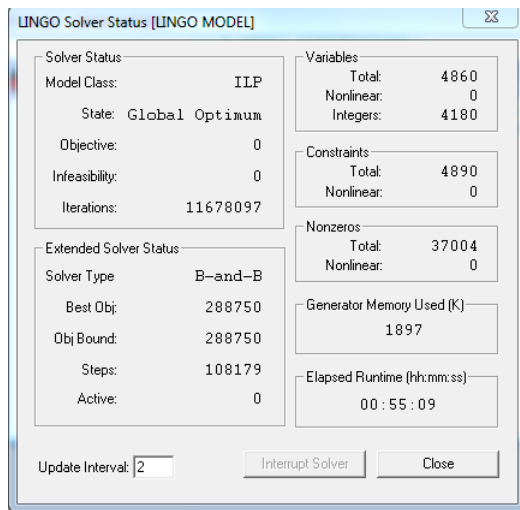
LINGO Solver Status [LINGO MODEL]

Solver Status

Model Class: ILP

State: Global Optimum

Objective: 0

Infeasibility: 0

Iterations: 11678097

Extended Solver Status

Solver Type B-and-B

Best Obj: 288750

Obj Bound: 288750

Steps: 108179

Active: 0

Variables

Total: 4860

Nonlinear: 0

Integers: 4180

Constraints

Total: 4890

Nonlinear: 0

Nonzeros

Total: 37004

Nonlinear: 0

Generator Memory Used (K)

1897

Elapsed Runtime (hh:mm:ss)

00:55:09

Update Interval: 2

Interrupt Solver

Close